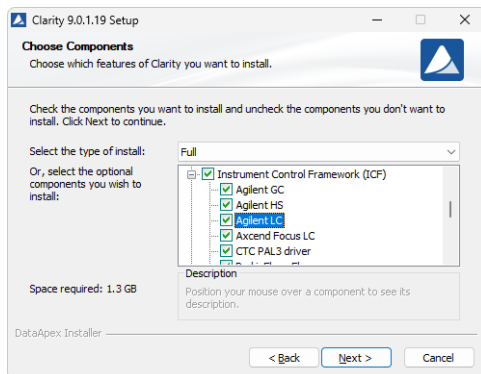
Clarity 9.0.1.19 Setup

Choose Components

Choose which features of Clarity you want to install.

Check the components you want to install and uncheck the components you don't want to install. Click Next to continue.

Select the type of install: Full

Or, select the optional components you wish to install:

Instrument Control Framework (ICF)
Agilent GC
Agilent HS
Agilent LC
Axcend Focus LC
CTC PAL3 driver
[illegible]

Space required: 1.3 GB

Description

Position your mouse over a component to see its description.

DataApex Installer

< Back

Next >

Cancel